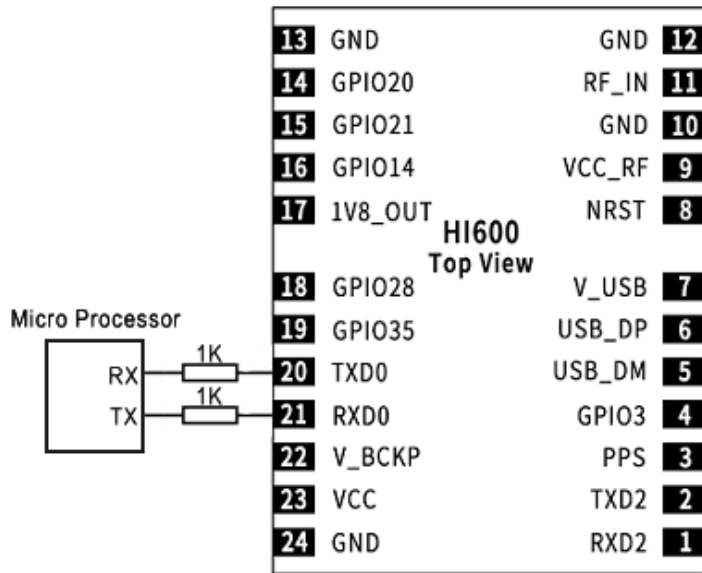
13 GND
14 GPIO20
15 GPIO21
16 GPIO14
17 1V8_OUT
18 GPIO28
19 GPIO35
20 TXD0
21 RXD0
22 V_BCKP
23 VCC
24 GND

GND 12
RF_IN 11
GND 10
VCC_RF 9
NRST 8
V_USB 7
USB_DP 6
USB_DM 5
GPIO3 4
PPS 3
TXD2 2
RXD2 1

HI600
Top View

Micro Processor
RX
TX
1K
1K